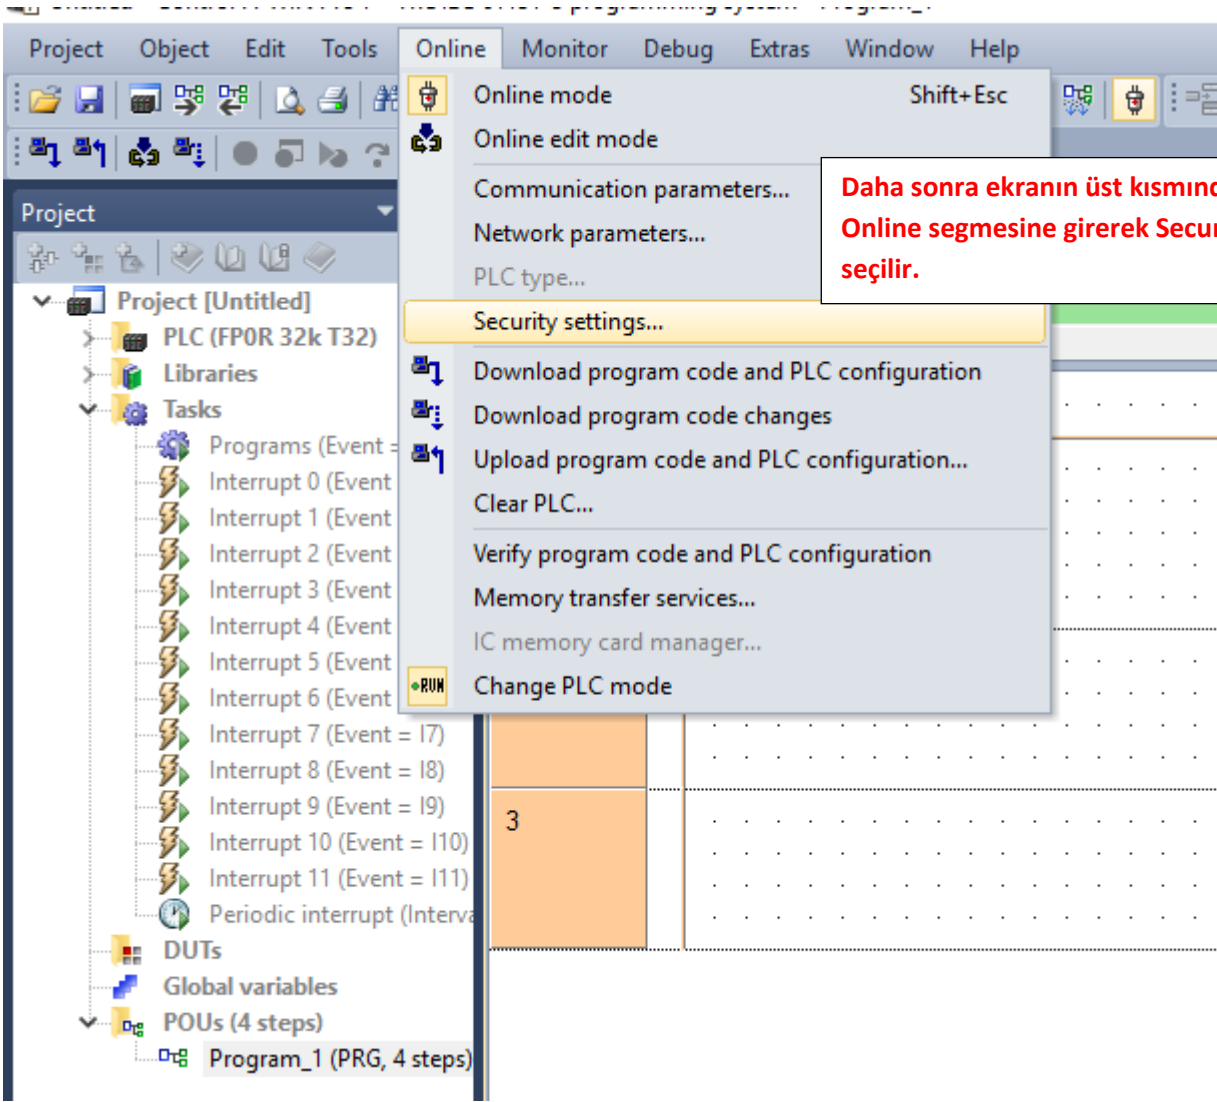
Project Object Edit Tools Online Monitor Debug Extras Window Help

Online mode Shift+Esc
Online edit mode
Communication parameters...
Network parameters...
PLC type...
Security settings...
Download program code and PLC configuration
Download program code changes
Upload program code and PLC configuration...
Clear PLC...
Verify program code and PLC configuration
Memory transfer services...
IC memory card manager...
Change PLC mode

Daha sonra ekranın üst kısmın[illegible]
Online segmesine girerek Secu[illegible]
seçilir.

Project
Project [Untitled]
PLC (FP0R 32k T32)
Libraries
Tasks
Programs (Event =
Interrupt 0 (Event
Interrupt 1 (Event
Interrupt 2 (Event
Interrupt 3 (Event
Interrupt 4 (Event
Interrupt 5 (Event
Interrupt 6 (Event
Interrupt 7 (Event = I7)
Interrupt 8 (Event = I8)
Interrupt 9 (Event = I9)
Interrupt 10 (Event = I10)
Interrupt 11 (Event = I11)
Periodic interrupt (Interva
DUTs
Global variables
POUs (4 steps)
Program_1 (PRG, 4 steps)

3